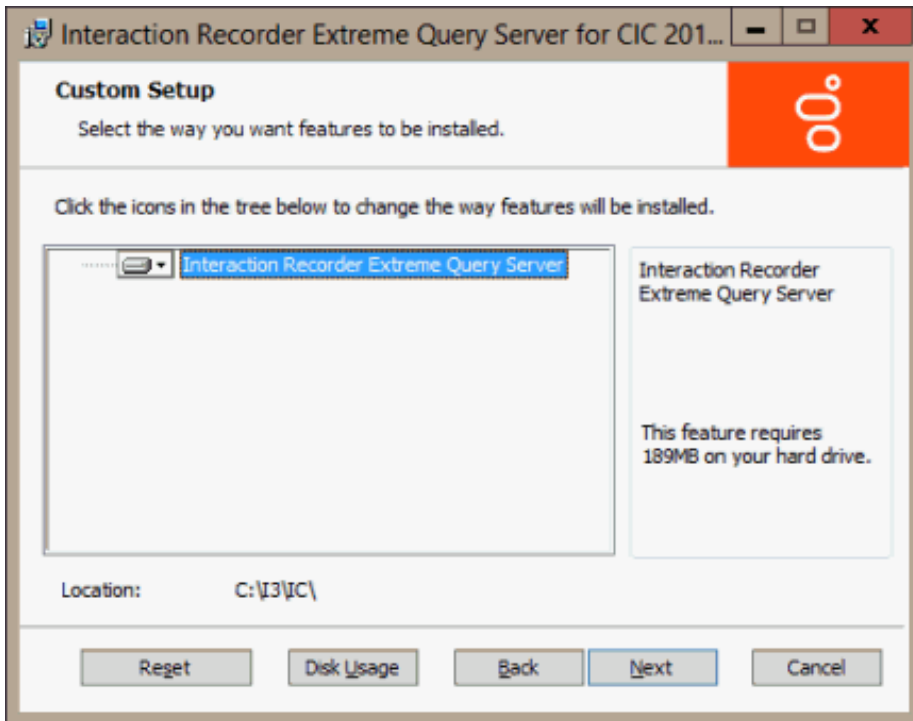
Interaction Recorder Extreme Query Server for CIC 201...

Custom Setup

Select the way you want features to be installed.

Click the icons in the tree below to change the way features will be installed.

Interaction Recorder Extreme Query Server

Interaction Recorder Extreme Query Server

This feature requires 189MB on your hard drive.

Location: C:\I3\IC\

Reset

Disk Usage

Back

Next

Cancel